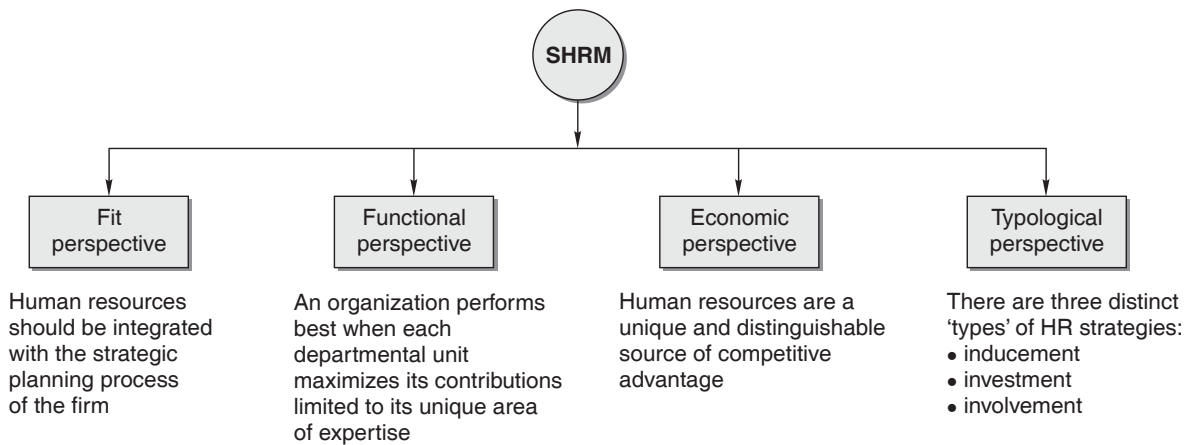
SHRM

Fit perspective

Human resources should be integrated with the strategic planning process of the firm

Functional perspective

An organization performs best when each departmental unit maximizes its contributions limited to its unique area of expertise

Economic perspective

Human resources are a unique and distinguishable source of competitive advantage

Typological perspective

There are three distinct 'types' of HR strategies:
• inducement
• investment
• involvement